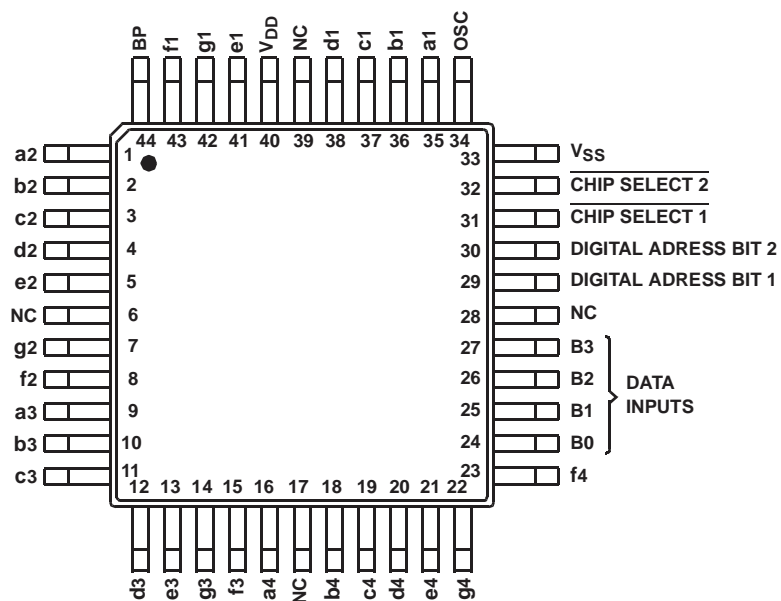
BP f1 g1 e1 $V_{DD}$ NC d1 c1 b1 a1 OSC

44 43 42 41 40 39 38 37 36 35 34

a2 1
b2 2
c2 3
d2 4
e2 5
NC 6
g2 7
f2 8
a3 9
b3 10
c3 11

33 $V_{SS}$
32 $\overline{\text{CHIP SELECT 2}}$
31 $\overline{\text{CHIP SELECT 1}}$
30 DIGITAL ADRESS BIT 2
29 DIGITAL ADRESS BIT 1
28 NC
27 B3
26 B2
25 B1
24 B0
23 f4

DATA INPUTS

12 13 14 15 16 17 18 19 20 21 22

d3 e3 g3 f3 a4 NC b4 c4 d4 e4 g4